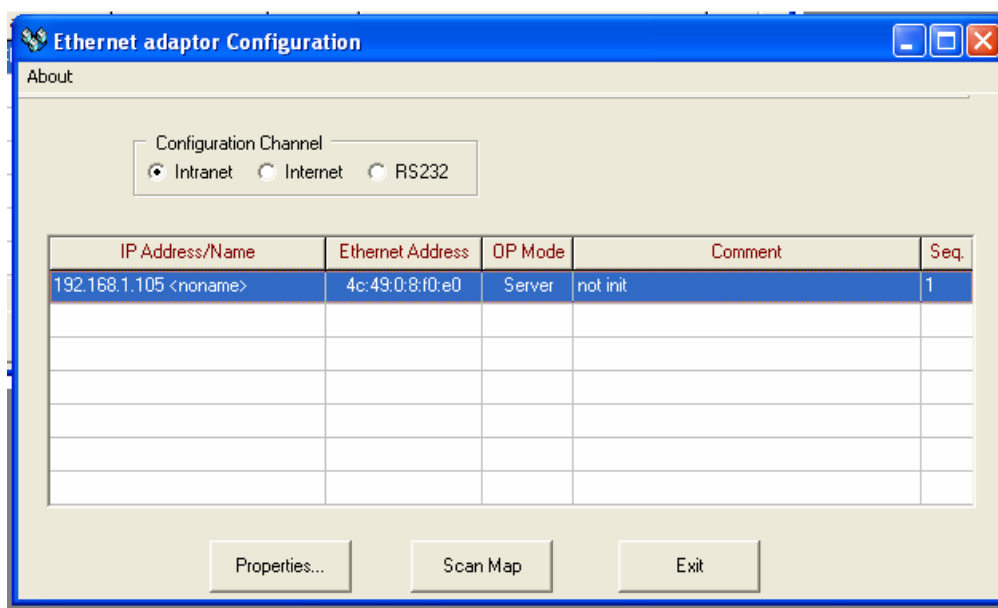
Ethernet adaptor Configuration

About

Configuration Channel
Intranet Internet RS232

| IP Address/Name | Ethernet Address | OP Mode | Comment | Seq. |
|---|---|---|---|---|
| 192.168.1.105 <noname> | 4c:49:0:8:f0:e0 | Server | not init | 1 |
| | | | | |
| | | | | |
| | | | | |
| | | | | |
| | | | | |
| | | | | |

Properties... Scan Map Exit